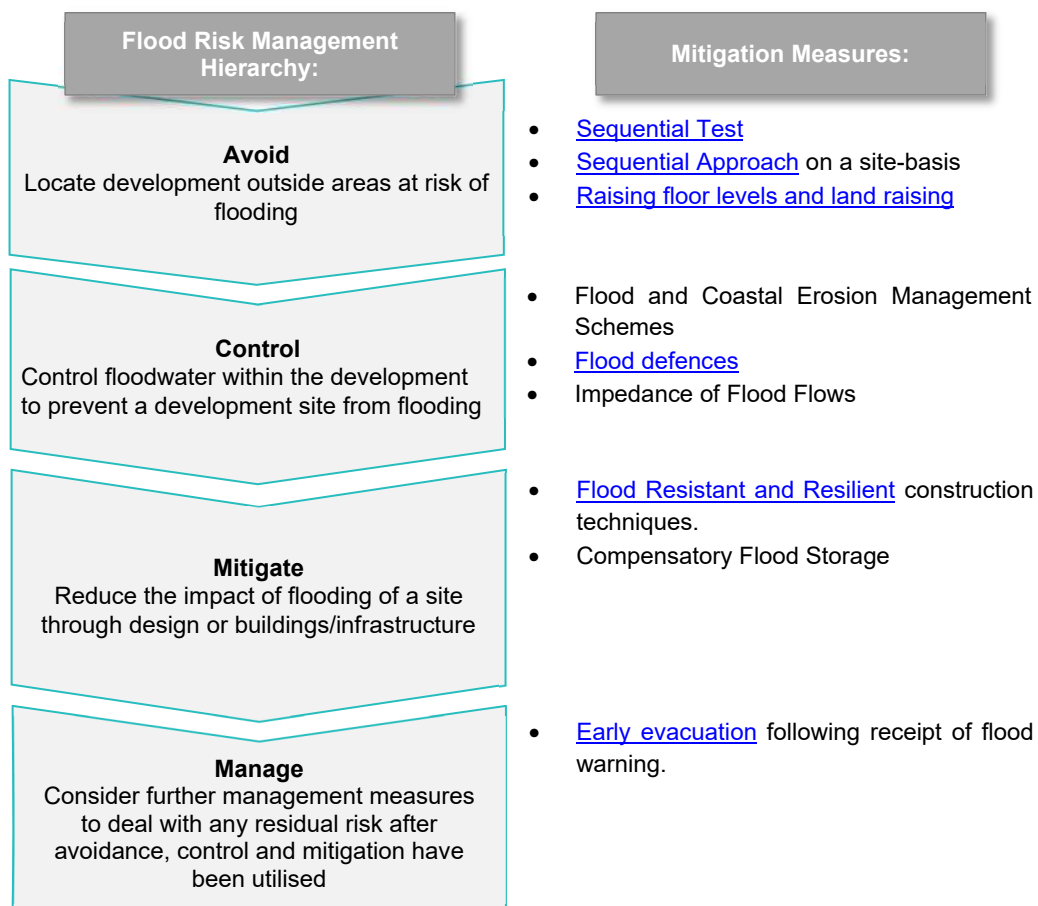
Flood Risk Management Hierarchy:

Mitigation Measures:

**Avoid**
Locate development outside areas at risk of flooding

- Sequential Test
- Sequential Approach on a site-basis
- Raising floor levels and land raising

**Control**
Control floodwater within the development to prevent a development site from flooding

- Flood and Coastal Erosion Management Schemes
- Flood defences
- Impedance of Flood Flows

**Mitigate**
Reduce the impact of flooding of a site through design or buildings/infrastructure

- Flood Resistant and Resilient construction techniques.
- Compensatory Flood Storage

**Manage**
Consider further management measures to deal with any residual risk after avoidance, control and mitigation have been utilised

- Early evacuation following receipt of flood warning.